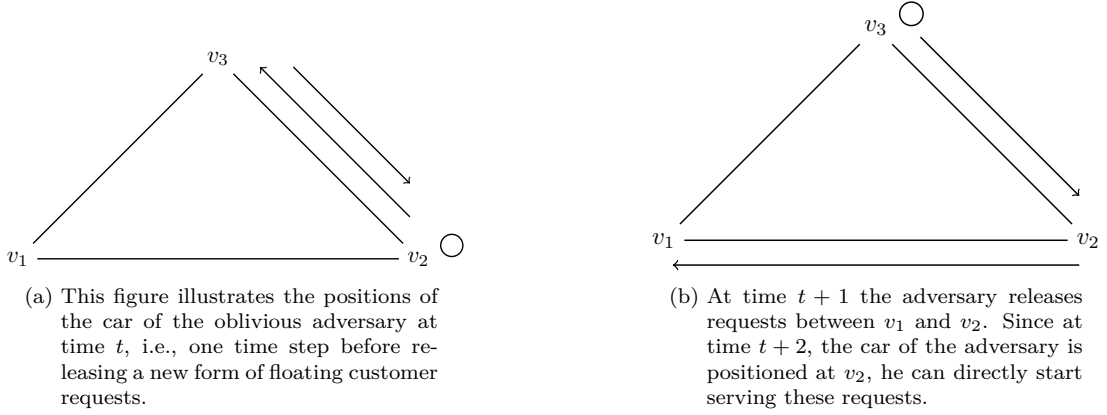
$v_3$

$v_1$ $v_2$

(a) This figure illustrates the positions of the car of the oblivious adversary at time $t$, i.e., one time step before releasing a new form of floating customer requests.

$v_3$

$v_1$ $v_2$

(b) At time $t+1$ the adversary releases requests between $v_1$ and $v_2$. Since at time $t+2$, the car of the adversary is positioned at $v_2$, he can directly start serving these requests.